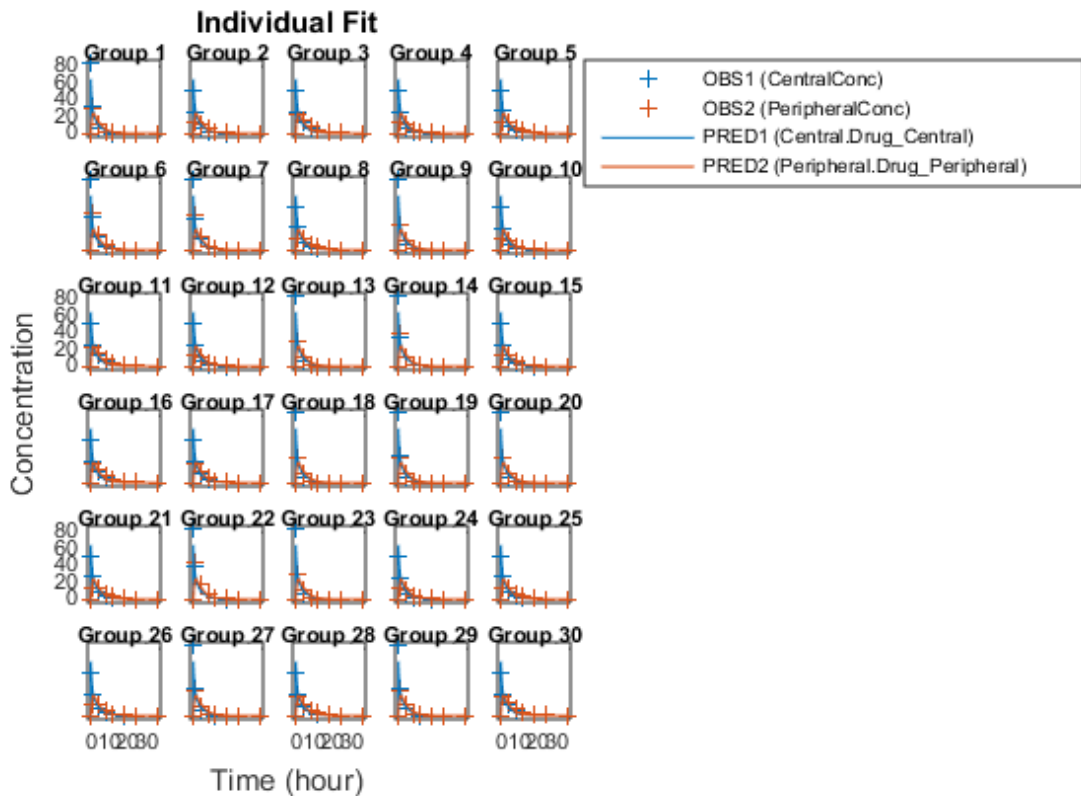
Individual Fit

Group 1 Group 2 Group 3 Group 4 Group 5
80
60
40
20
0

Group 6 Group 7 Group 8 Group 9 Group 10

Group 11 Group 12 Group 13 Group 14 Group 15
80
60
40
20
0

Group 16 Group 17 Group 18 Group 19 Group 20

Group 21 Group 22 Group 23 Group 24 Group 25
80
60
40
20
0

Group 26 Group 27 Group 28 Group 29 Group 30

0102030 0102030 0102030

Concentration

Time (hour)

OBS1 (CentralConc)
OBS2 (PeripheralConc)
PRED1 (Central.Drug_Central)
PRED2 (Peripheral.Drug_Peripheral)